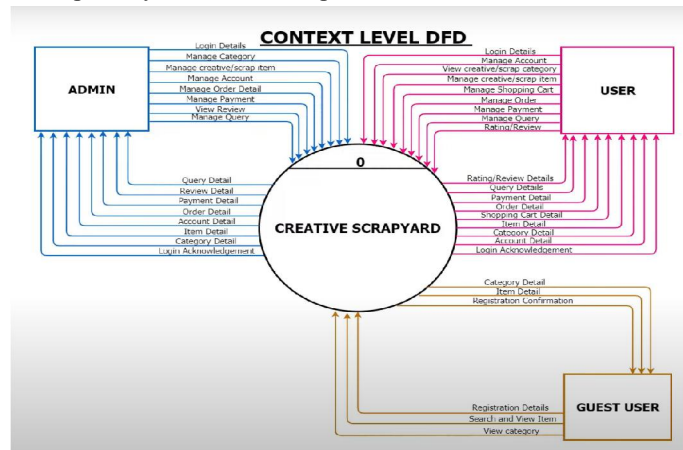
CONTEXT LEVEL DFD

ADMIN

Login Details
Manage Category
Manage creative/scrap item
Manage Account
Manage Order Detail
Manage Payment
View Review
Manage Query

Query Detail
Review Detail
Payment Detail
Order Detail
Account Detail
Item Detail
Category Detail
Login Acknowledgement

0

CREATIVE SCRAPYARD

USER

Login Details
Manage Account
View creative/scrap category
Manage creative/scrap item
Manage Shopping Cart
Manage Order
Manage Payment
Manage Query
Rating/Review

Rating/Review Details
Query Details
Payment Detail
Order Detail
Shopping Cart Detail
Item Detail
Category Detail
Account Detail
Login Acknowledgement

Category Detail
Item Detail
Registration Confirmation

GUEST USER

Registration Details
Search and View Item
View category